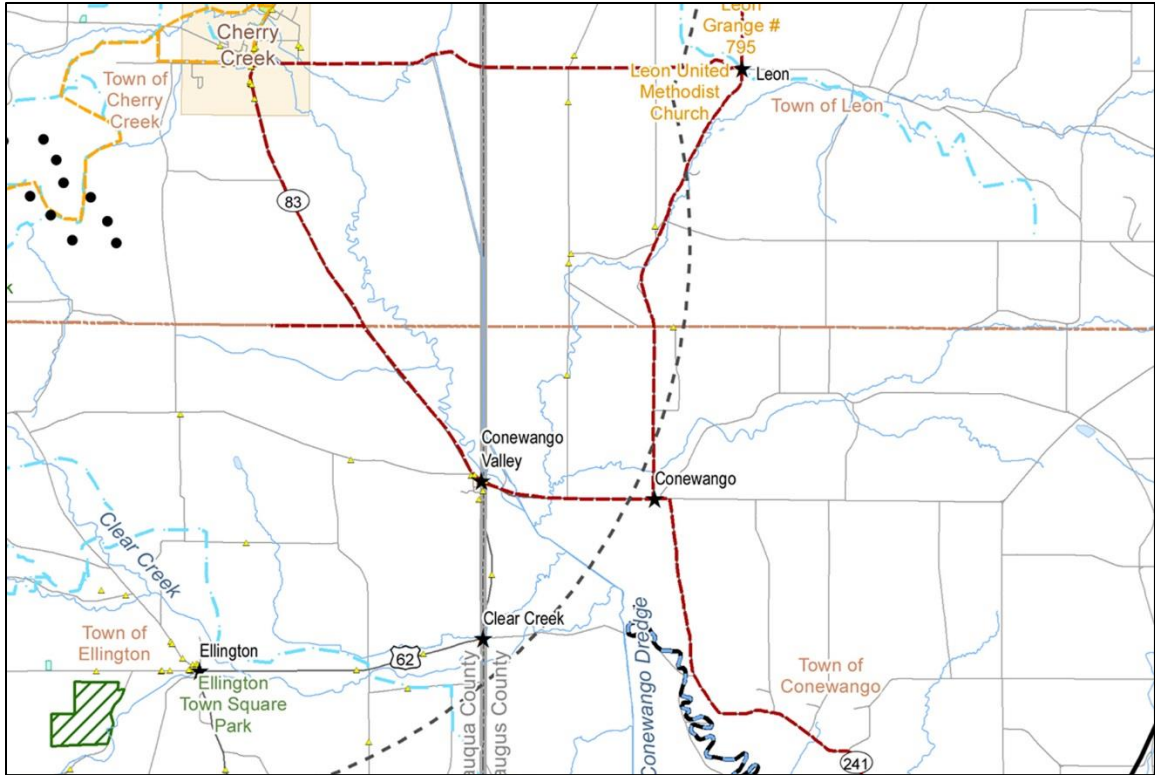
Cherry Creek

Town of Cherry Creek

Leon Grange # 795

Leon United Methodist Church

Leon

Town of Leon

83

Conewango Valley

Conewango

Clear Creek

Town of Ellington

Ellington

Ellington Town Square Park

62

Clear Creek

auqua County

augus County

Conewango Dredge

Town of Conewango

241